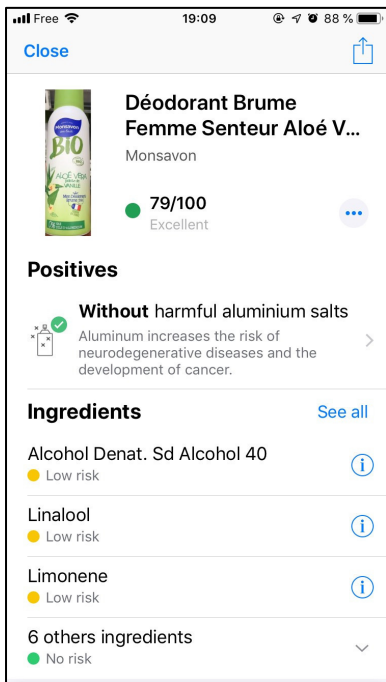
Free 19:09 88 %

Close

Déodorant Brume Femme Senteur Aloé V...

Monsavon

79/100
Excellent

MONSAVON
BIO
ALOE VERA
VANILLE

Positives

**Without** harmful aluminium salts
Aluminum increases the risk of neurodegenerative diseases and the development of cancer.

Ingredients

See all

Alcohol Denat. Sd Alcohol 40
Low risk

Linalool
Low risk

Limonene
Low risk

6 others ingredients
No risk